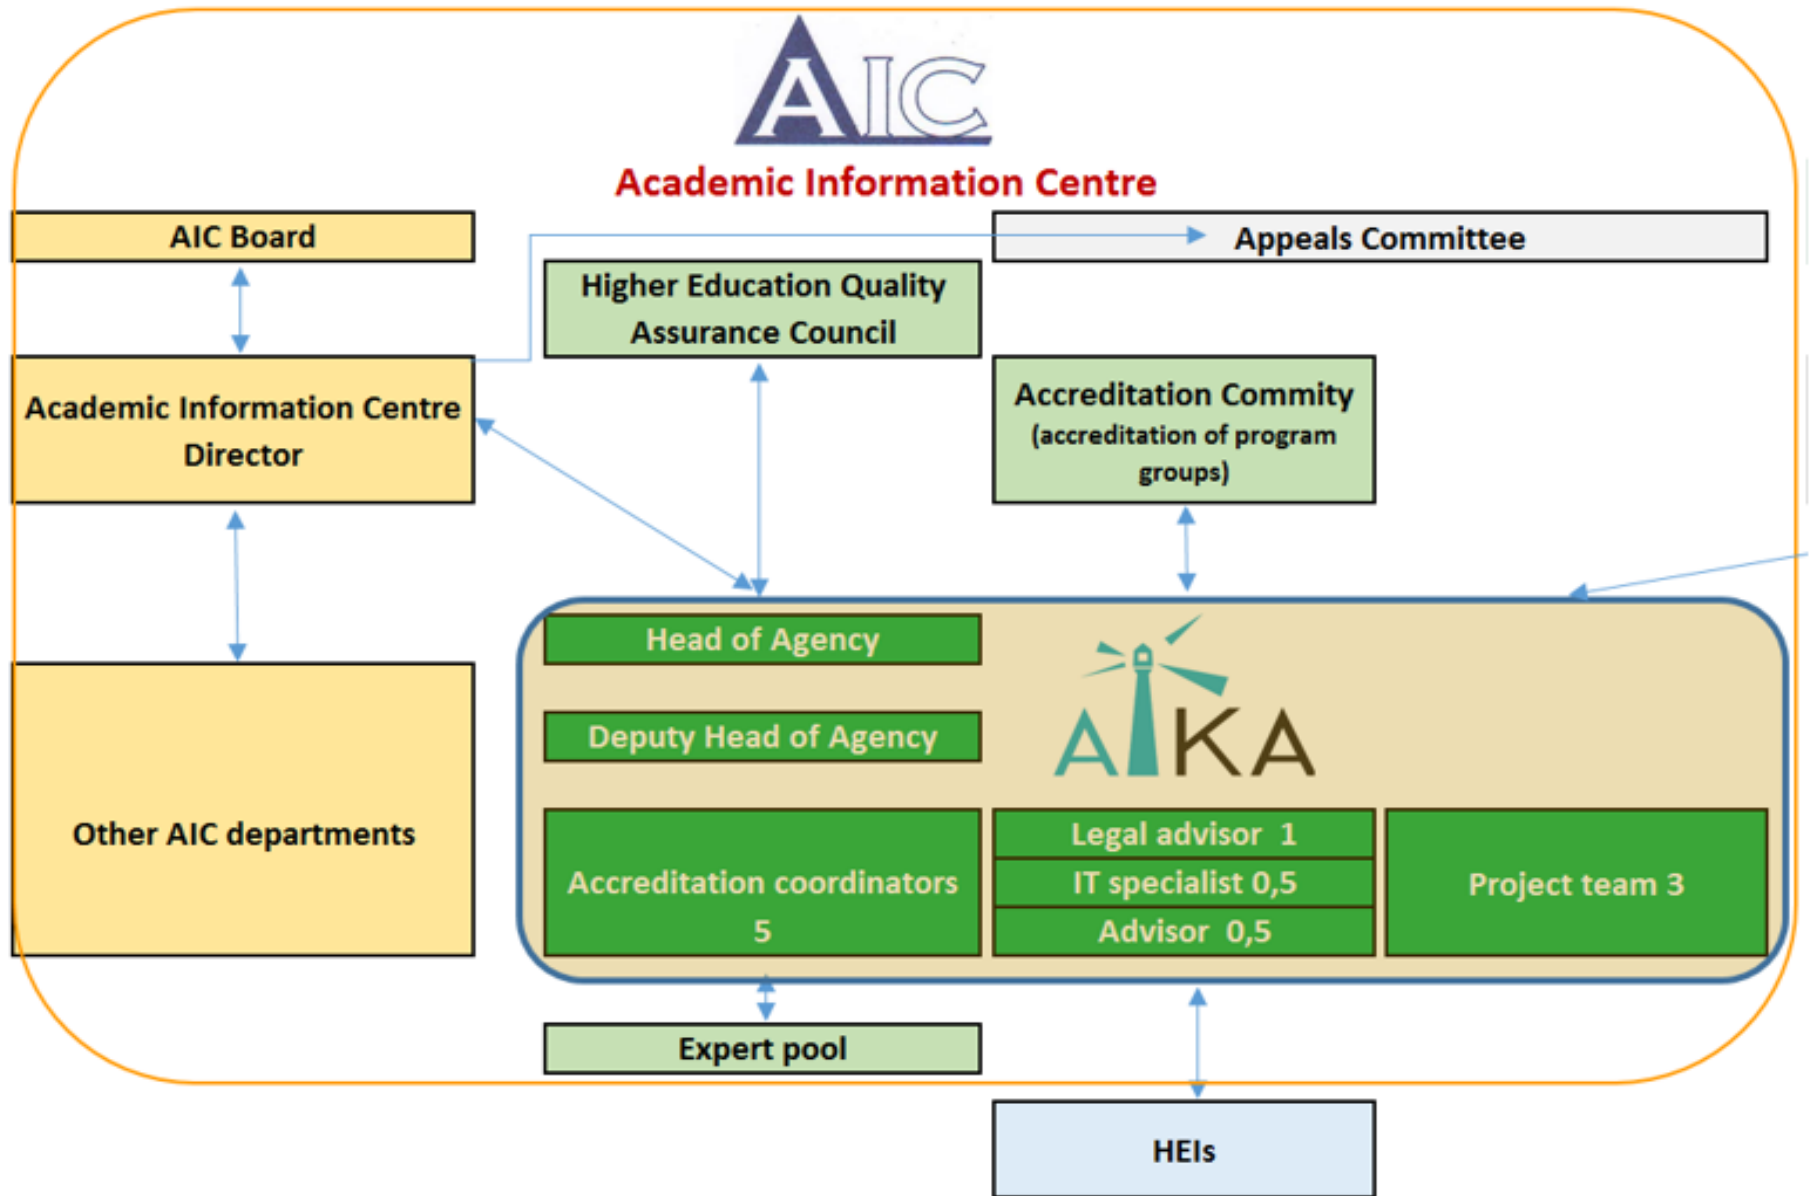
AIC
Academic Information Centre

AIC Board

Appeals Committee

Higher Education Quality Assurance Council

Academic Information Centre Director

Accreditation Commity (accreditation of program groups)

Other AIC departments

Head of Agency

Deputy Head of Agency

AIKA

Accreditation coordinators 5

Legal advisor 1

IT specialist 0,5

Advisor 0,5

Project team 3

Expert pool

HEIs